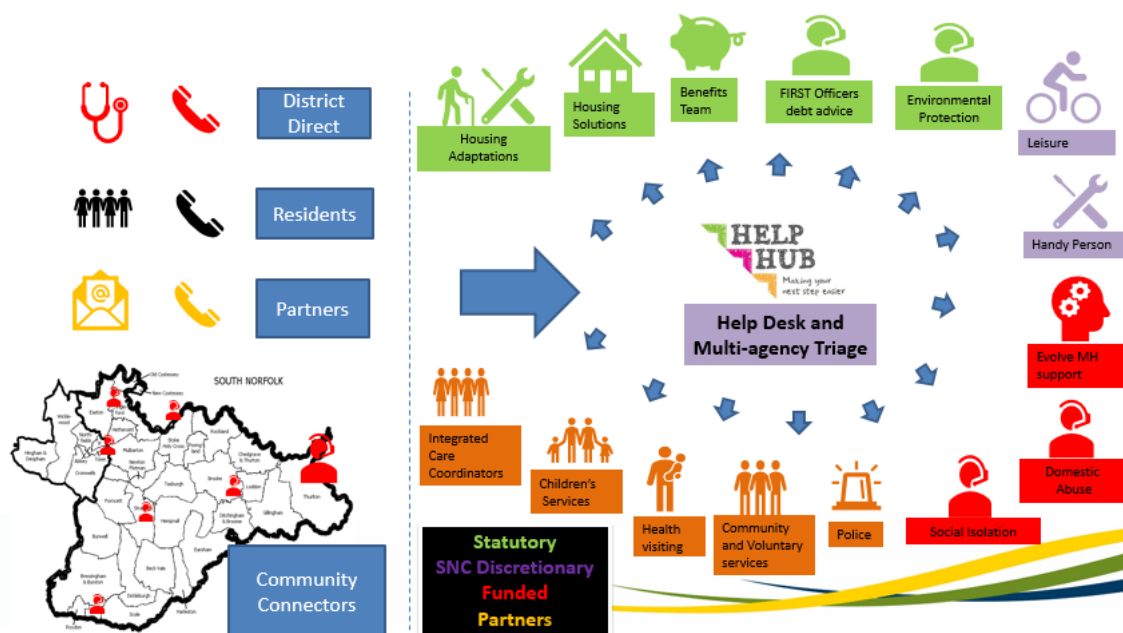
District Direct

Residents

Partners

SOUTH NORFOLK

Old Costessey
New Costessey
Easton
Wicklewood
Hingham & Deopham
Cromwells
Mulbarton
Stoke Holy Cross
Rockland
Chedgrave & Thurton
Newton Flotman
Tasburgh
Brooke
Loddon
Forncett
Hempnall
Ditchingham & Broome
Gillingham
Thurlton
Bunwell
Earsham
Beck Vale
Bressingham & Burston
Dickleburgh
Harleston
Scole
Roydon

Community Connectors

Housing Adaptations

Housing Solutions

Benefits Team

FIRST Officers debt advice

Environmental Protection

Leisure

Handy Person

HELP HUB
Making your next step easier

Help Desk and Multi-agency Triage

Evolve MH support

Domestic Abuse

Integrated Care Coordinators

Children's Services

Health visiting

Community and Voluntary services

Police

Social Isolation

Statutory
SNC Discretionary
Funded
Partners